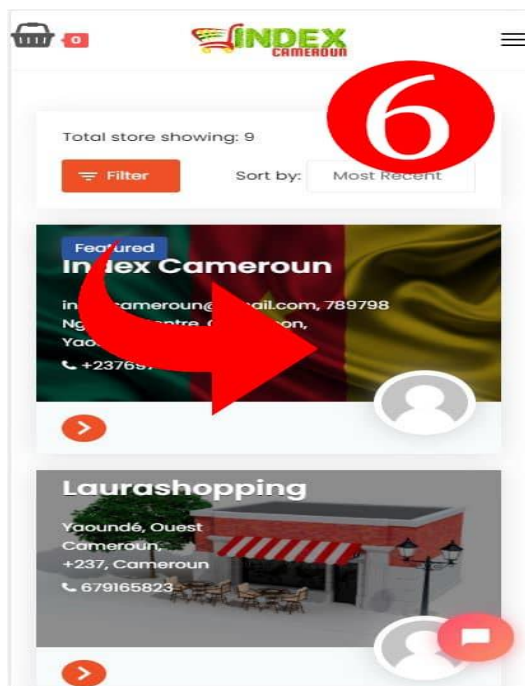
0

INDEX CAMEROUN

6

Total store showing: 9

Filter

Sort by: Most Recent

Featured

In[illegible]ex Cameroun

in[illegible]cameroun@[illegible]ail.com, 789798 Ng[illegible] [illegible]ntre, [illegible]on, Yao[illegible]

+23769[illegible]

Laurashopping

Yaoundé, Ouest Cameroun, +237, Cameroun

679165823